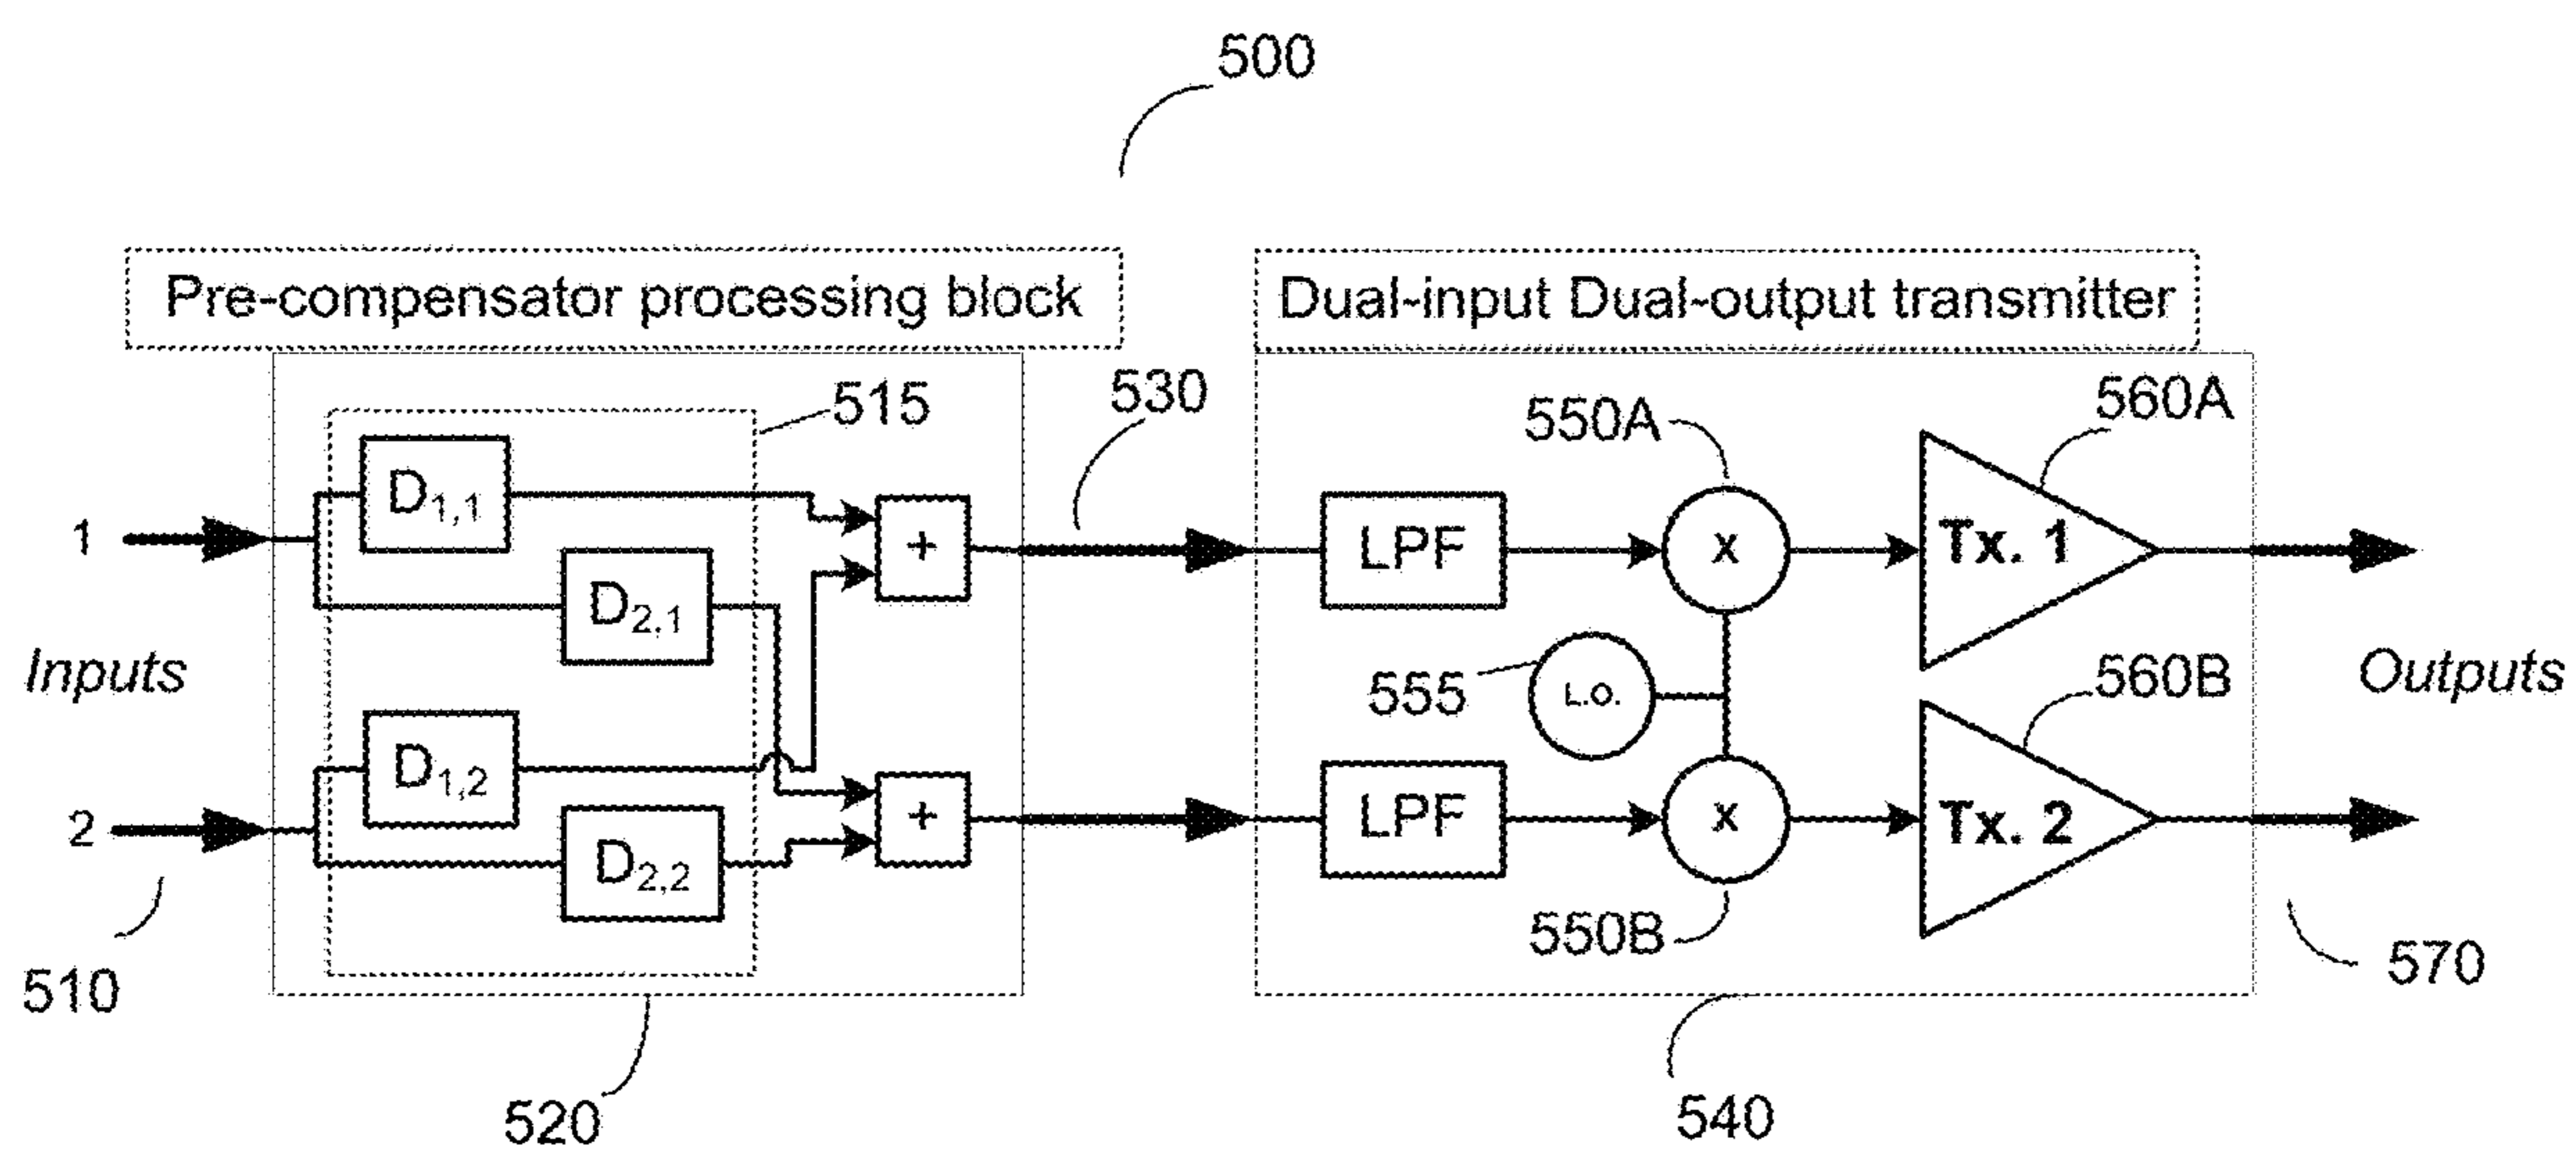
500

Pre-compensator processing block

Dual-input Dual-output transmitter

515

530

550A

560A

$D_{1,1}$

1

+

LPF

x

Tx. 1

$D_{2,1}$

Inputs

555

L.O.

560B

Outputs

$D_{1,2}$

2

+

LPF

x

Tx. 2

$D_{2,2}$

550B

510

570

520

540